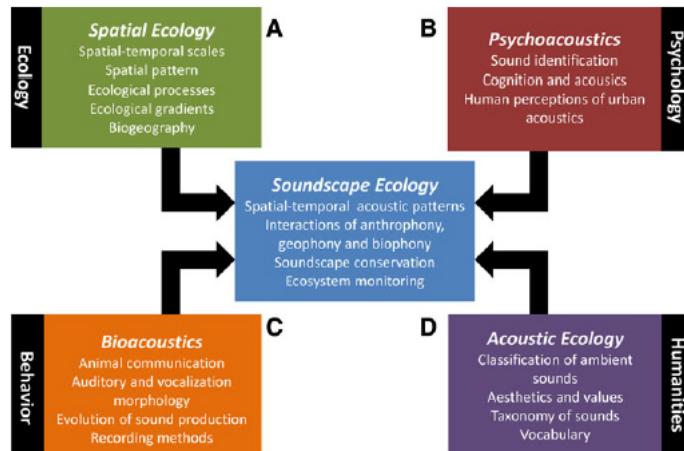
Ecology

Spatial Ecology
Spatial-temporal scales
Spatial pattern
Ecological processes
Ecological gradients
Biogeography

A

B

Psychoacoustics
Sound identification
Cognition and acousics
Human perceptions of urban acoustics

Psychology

Soundscape Ecology
Spatial-temporal acoustic patterns
Interactions of anthrophony, geophony and biophony
Soundscape conservation
Ecosystem monitoring

Behavior

Bioacoustics
Animal communication
Auditory and vocalization morphology
Evolution of sound production
Recording methods

C

D

Acoustic Ecology
Classification of ambient sounds
Aesthetics and values
Taxonomy of sounds
Vocabulary

Humanities